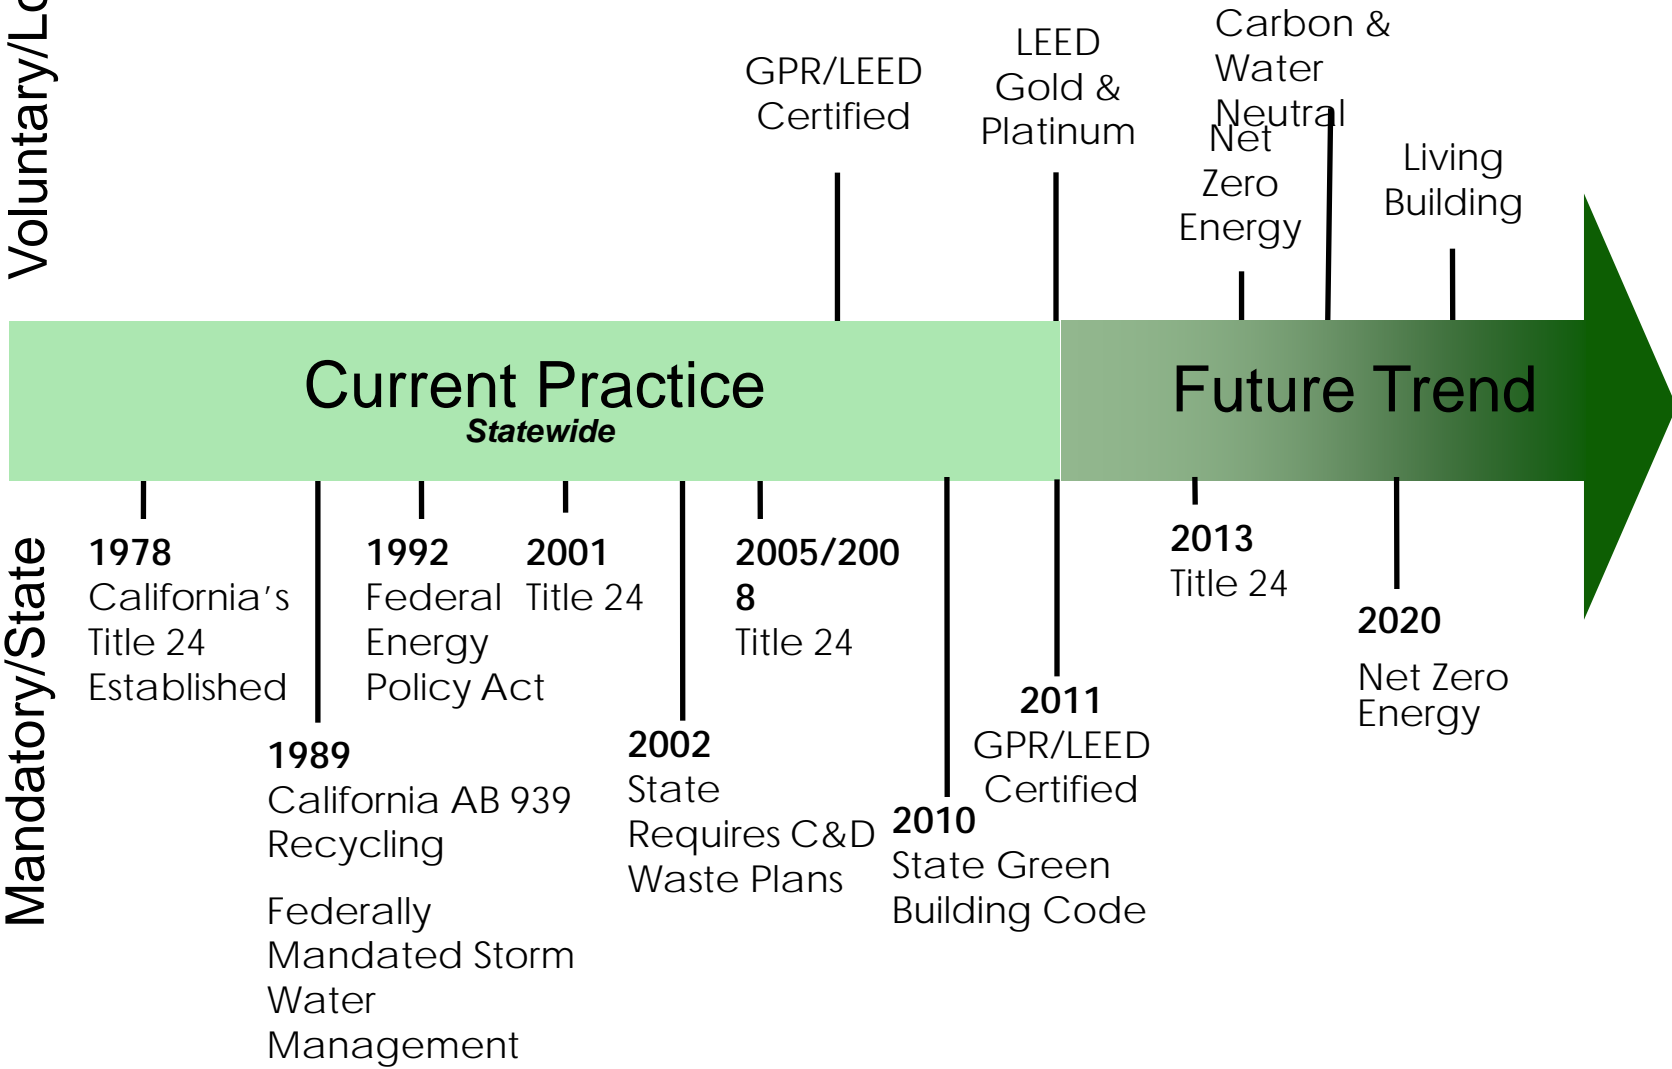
Voluntary/Lo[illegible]

GPR/LEED Certified

LEED Gold & Platinum

Carbon & Water Neutral

Net Zero Energy

Living Building

Current Practice
Statewide

Future Trend

Mandatory/State

1978
California's Title 24 Established

1989
California AB 939 Recycling

Federally Mandated Storm Water Management

1992
Federal Energy Policy Act

2001
Title 24

2002
State Requires C&D Waste Plans

2005/2008
Title 24

2010
State Green Building Code

2011
GPR/LEED Certified

2013
Title 24

2020
Net Zero Energy